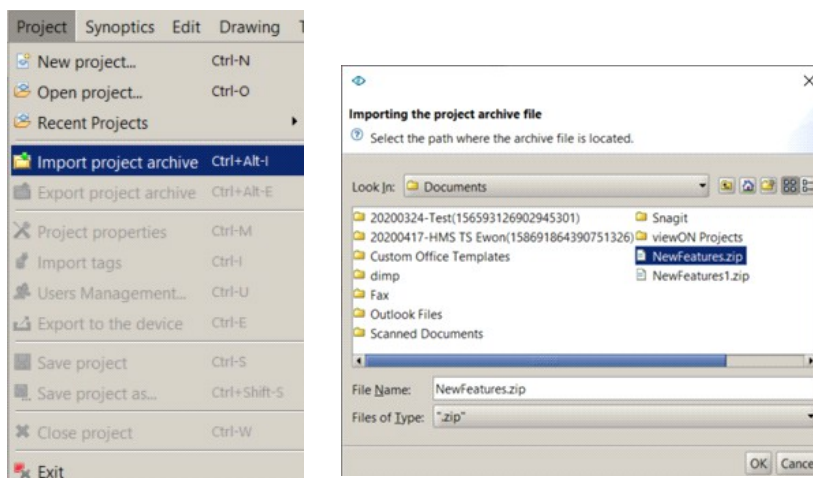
Project Synoptics Edit Drawing T

New project... Ctrl-N
Open project... Ctrl-O
Recent Projects
Import project archive Ctrl+Alt-I
Export project archive Ctrl+Alt-E
Project properties Ctrl-M
Import tags Ctrl-I
Users Management... Ctrl-U
Export to the device Ctrl-E
Save project Ctrl-S
Save project as... Ctrl+Shift-S
Close project Ctrl-W
Exit

Importing the project archive file
Select the path where the archive file is located.

Look In: Documents

20200324-Test(156593126902945301)
20200417-HMS TS Ewon(158691864390751326)
Custom Office Templates
dimp
Fax
Outlook Files
Scanned Documents
Snagit
viewON Projects
NewFeatures.zip
NewFeatures1.zip

File Name: NewFeatures.zip
Files of Type: ".zip"

OK Cance